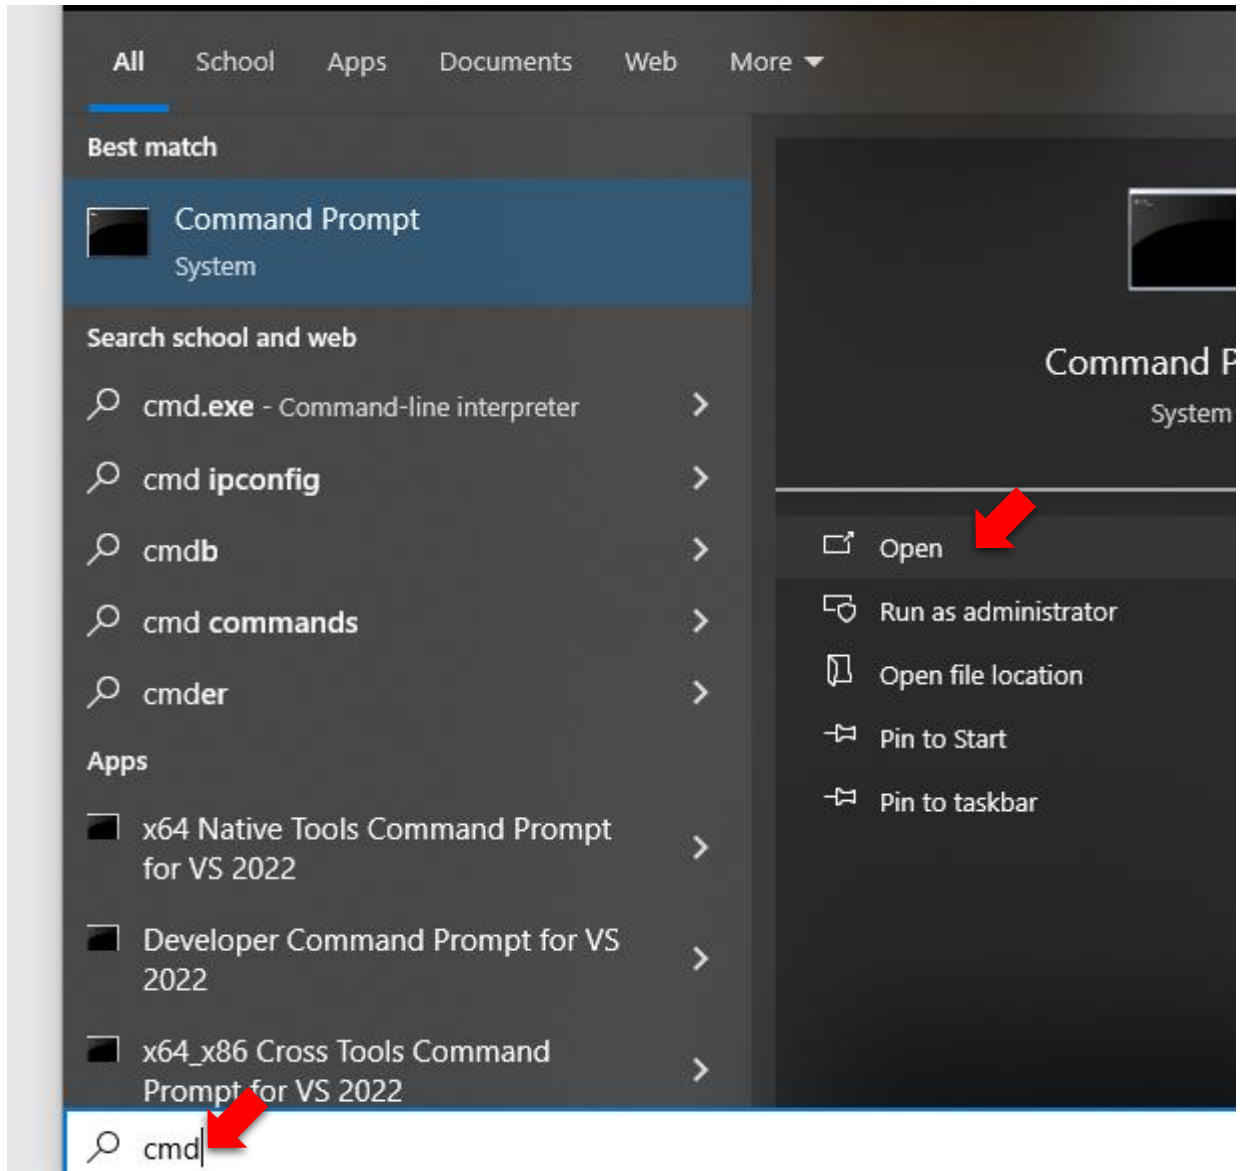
All School Apps Documents Web More

Best match

Command Prompt
System

Search school and web

cmd.exe - Command-line interpreter

cmd ipconfig

cmdb

cmd commands

cmder

Apps

x64 Native Tools Command Prompt for VS 2022

Developer Command Prompt for VS 2022

x64_x86 Cross Tools Command Prompt for VS 2022

Command P
System

Open

Run as administrator

Open file location

Pin to Start

Pin to taskbar

cmd